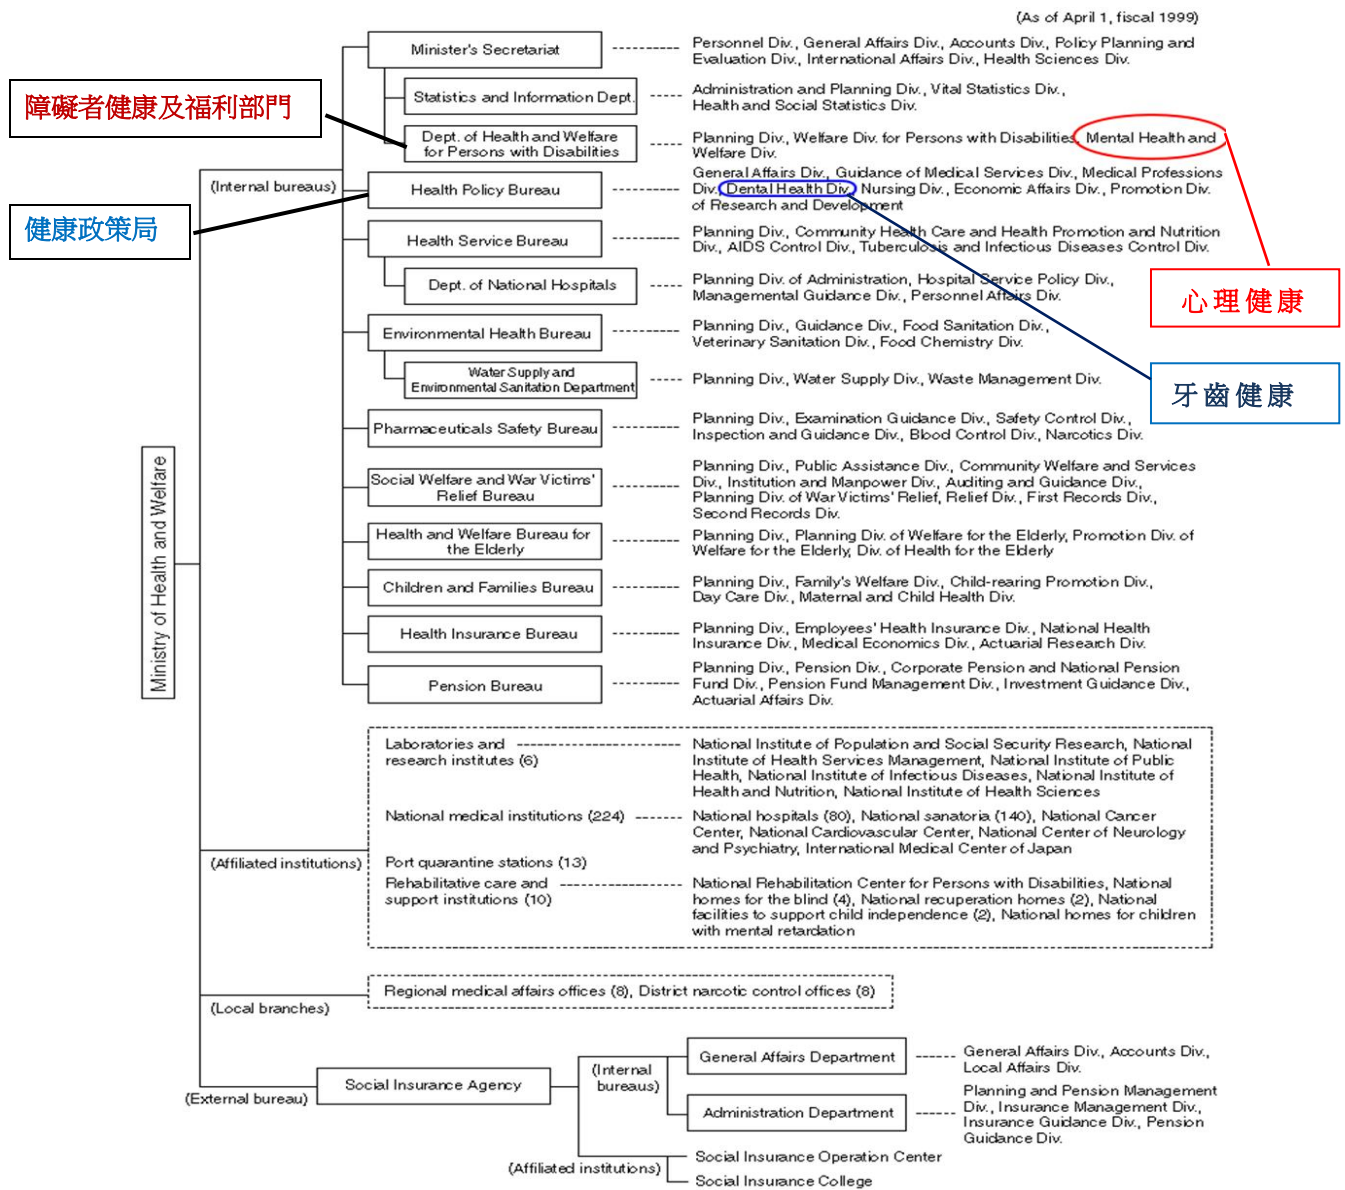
(As of April 1, fiscal 1999)

Ministry of Health and Welfare

(Internal bureaus)

Minister's Secretariat — Personnel Div., General Affairs Div., Accounts Div., Policy Planning and Evaluation Div., International Affairs Div., Health Sciences Div.

Statistics and Information Dept. — Administration and Planning Div., Vital Statistics Div., Health and Social Statistics Div.

障礙者健康及福利部門

Dept. of Health and Welfare for Persons with Disabilities — Planning Div., Welfare Div. for Persons with Disabilities, Mental Health and Welfare Div.

心理健康

健康政策局

Health Policy Bureau — General Affairs Div., Guidance of Medical Services Div., Medical Professions Div., Dental Health Div., Nursing Div., Economic Affairs Div., Promotion Div. of Research and Development

牙齒健康

Health Service Bureau — Planning Div., Community Health Care and Health Promotion and Nutrition Div., AIDS Control Div., Tuberculosis and Infectious Diseases Control Div.

Dept. of National Hospitals — Planning Div. of Administration, Hospital Service Policy Div., Managemental Guidance Div., Personnel Affairs Div.

Environmental Health Bureau — Planning Div., Guidance Div., Food Sanitation Div., Veterinary Sanitation Div., Food Chemistry Div.

Water Supply and Environmental Sanitation Department — Planning Div., Water Supply Div., Waste Management Div.

Pharmaceuticals Safety Bureau — Planning Div., Examination Guidance Div., Safety Control Div., Inspection and Guidance Div., Blood Control Div., Narcotics Div.

Social Welfare and War Victims' Relief Bureau — Planning Div., Public Assistance Div., Community Welfare and Services Div., Institution and Manpower Div., Auditing and Guidance Div., Planning Div. of War Victims' Relief, Relief Div., First Records Div., Second Records Div.

Health and Welfare Bureau for the Elderly — Planning Div., Planning Div. of Welfare for the Elderly, Promotion Div. of Welfare for the Elderly, Div. of Health for the Elderly

Children and Families Bureau — Planning Div., Family's Welfare Div., Child-rearing Promotion Div., Day Care Div., Maternal and Child Health Div.

Health Insurance Bureau — Planning Div., Employees' Health Insurance Div., National Health Insurance Div., Medical Economics Div., Actuarial Research Div.

Pension Bureau — Planning Div., Pension Div., Corporate Pension and National Pension Fund Div., Pension Fund Management Div., Investment Guidance Div., Actuarial Affairs Div.

(Affiliated institutions)

Laboratories and research institutes (6) — National Institute of Population and Social Security Research, National Institute of Health Services Management, National Institute of Public Health, National Institute of Infectious Diseases, National Institute of Health and Nutrition, National Institute of Health Sciences

National medical institutions (224) — National hospitals (80), National sanatoria (140), National Cancer Center, National Cardiovascular Center, National Center of Neurology and Psychiatry, International Medical Center of Japan

Port quarantine stations (13)

Rehabilitative care and support institutions (10) — National Rehabilitation Center for Persons with Disabilities, National homes for the blind (4), National recuperation homes (2), National facilities to support child independence (2), National homes for children with mental retardation

(Local branches)

Regional medical affairs offices (8), District narcotic control offices (8)

(External bureau)

Social Insurance Agency

(Internal bureaus)

General Affairs Department — General Affairs Div., Accounts Div., Local Affairs Div.

Administration Department — Planning and Pension Management Div., Insurance Management Div., Insurance Guidance Div., Pension Guidance Div.

(Affiliated institutions)

Social Insurance Operation Center

Social Insurance College